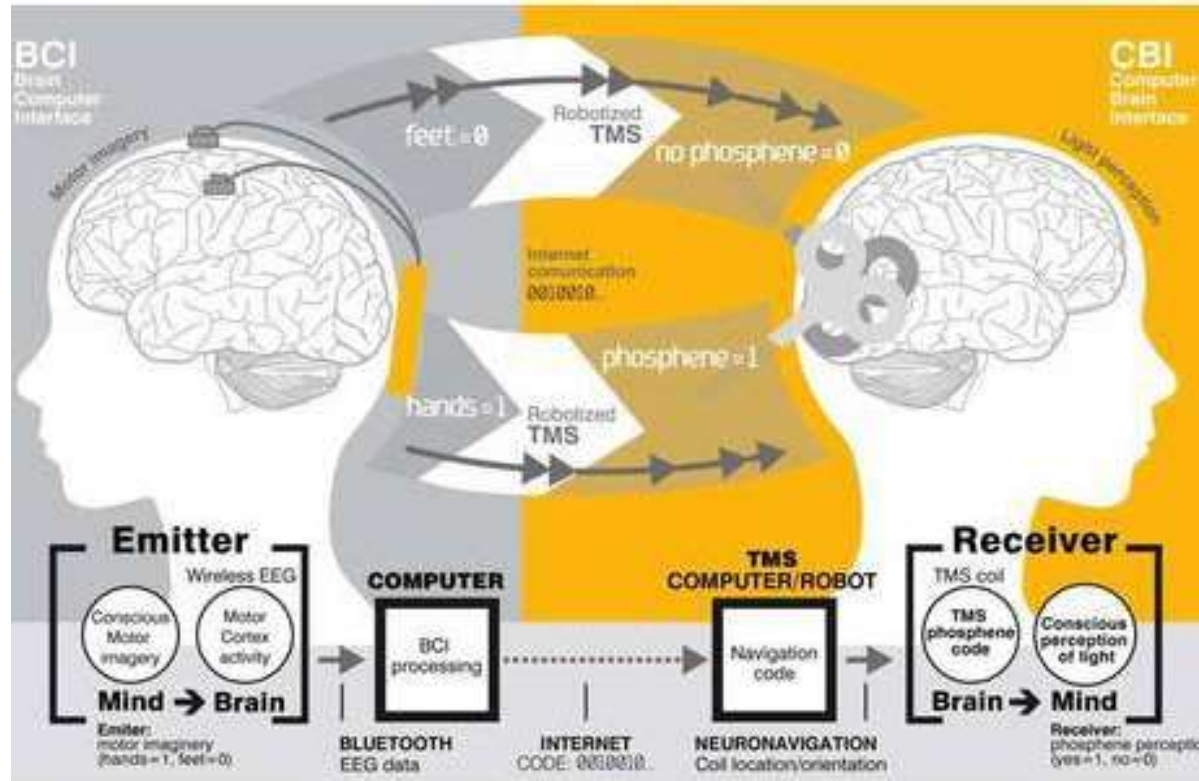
BCI
Brain
Computer
Interface

CBI
Computer
Brain
Interface

Motor imagery

Light perception

feet = 0

Robotized
TMS

no phosphene = 0

Internet
comunication
0010010...

phosphene = 1

hands = 1

Robotized
TMS

Emitter

Wireless EEG

Conscious Motor imagery

Motor Cortex activity

Mind → Brain

Emiter:
motor imagery
(hands = 1, feet = 0)

COMPUTER

BCI processing

BLUETOOTH
EEG data

INTERNET
CODE: 0010010...

TMS
COMPUTER/ROBOT

Navigation code

NEURONAVIGATION
Coil location/orientation

Receiver

TMS coil

TMS phosphene code

Conscious perception of light

Brain → Mind

Receiver:
phosphene perceptio
(yes = 1, no = 0)